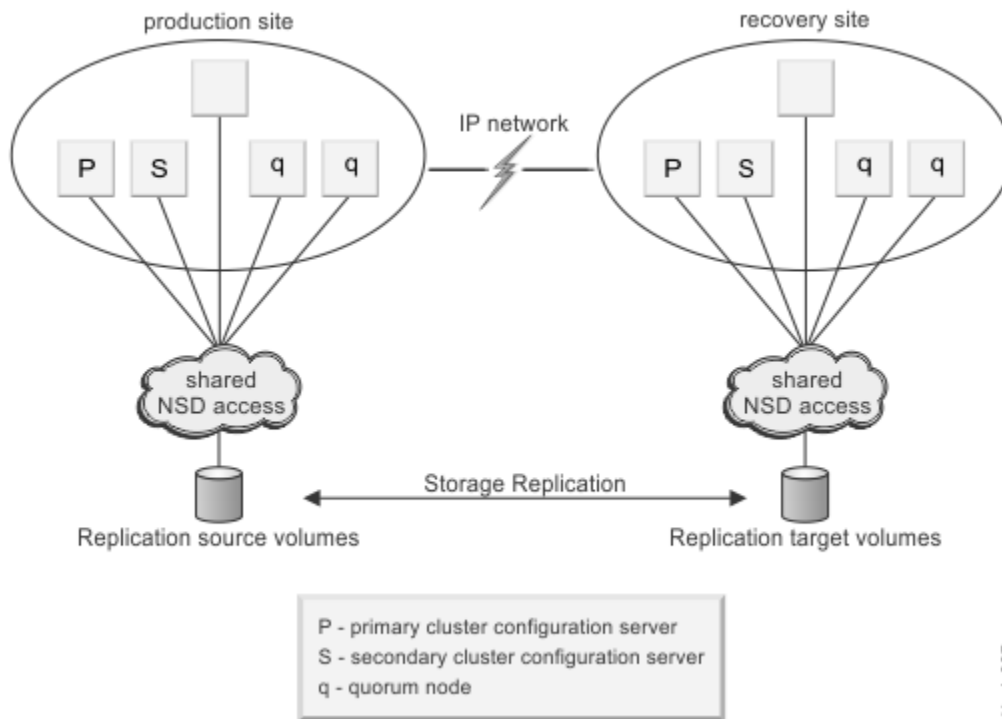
production site

recovery site

IP network

P

S

q

q

P

S

q

q

shared NSD access

shared NSD access

Storage Replication

Replication source volumes

Replication target volumes

P - primary cluster configuration server
S - secondary cluster configuration server
q - quorum node

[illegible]